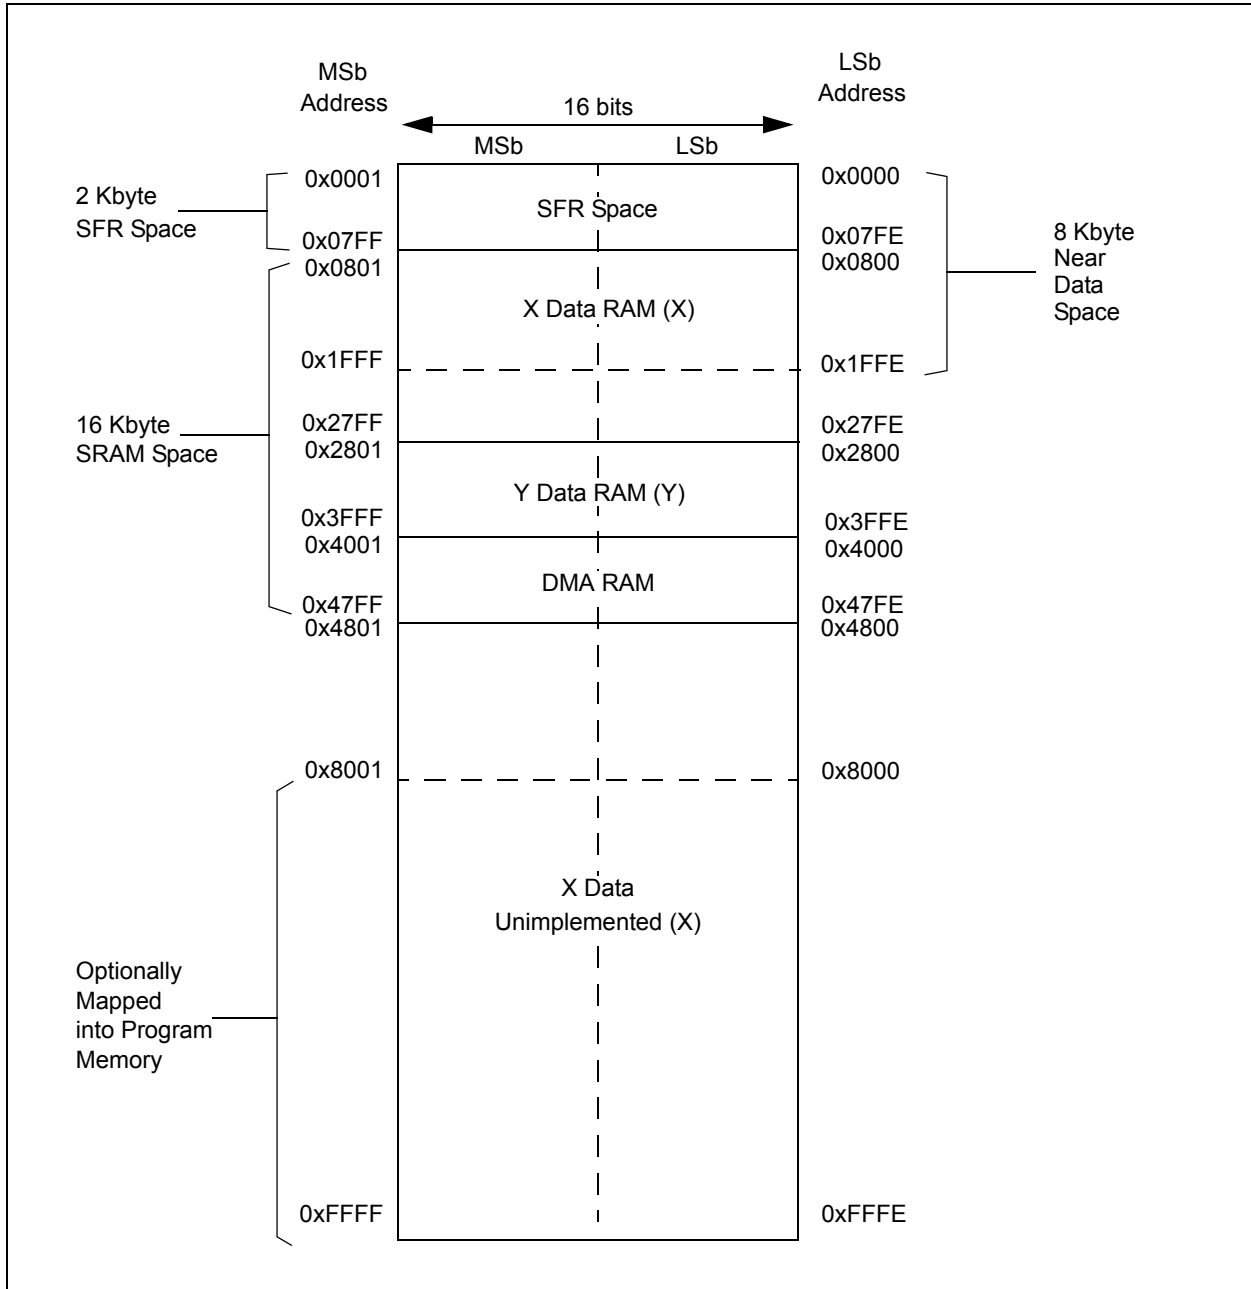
MSb Address

16 bits

LSb Address

MSb

LSb

2 Kbyte SFR Space

0x0001

SFR Space

0x0000

0x07FF

0x07FE

8 Kbyte Near Data Space

0x0801

0x0800

X Data RAM (X)

0x1FFF

0x1FFE

16 Kbyte SRAM Space

0x27FF

0x27FE

0x2801

0x2800

Y Data RAM (Y)

0x3FFF

0x3FFE

0x4001

0x4000

DMA RAM

0x47FF

0x47FE

0x4801

0x4800

0x8001

0x8000

X Data Unimplemented (X)

Optionally Mapped into Program Memory

0xFFFF

0xFFFE